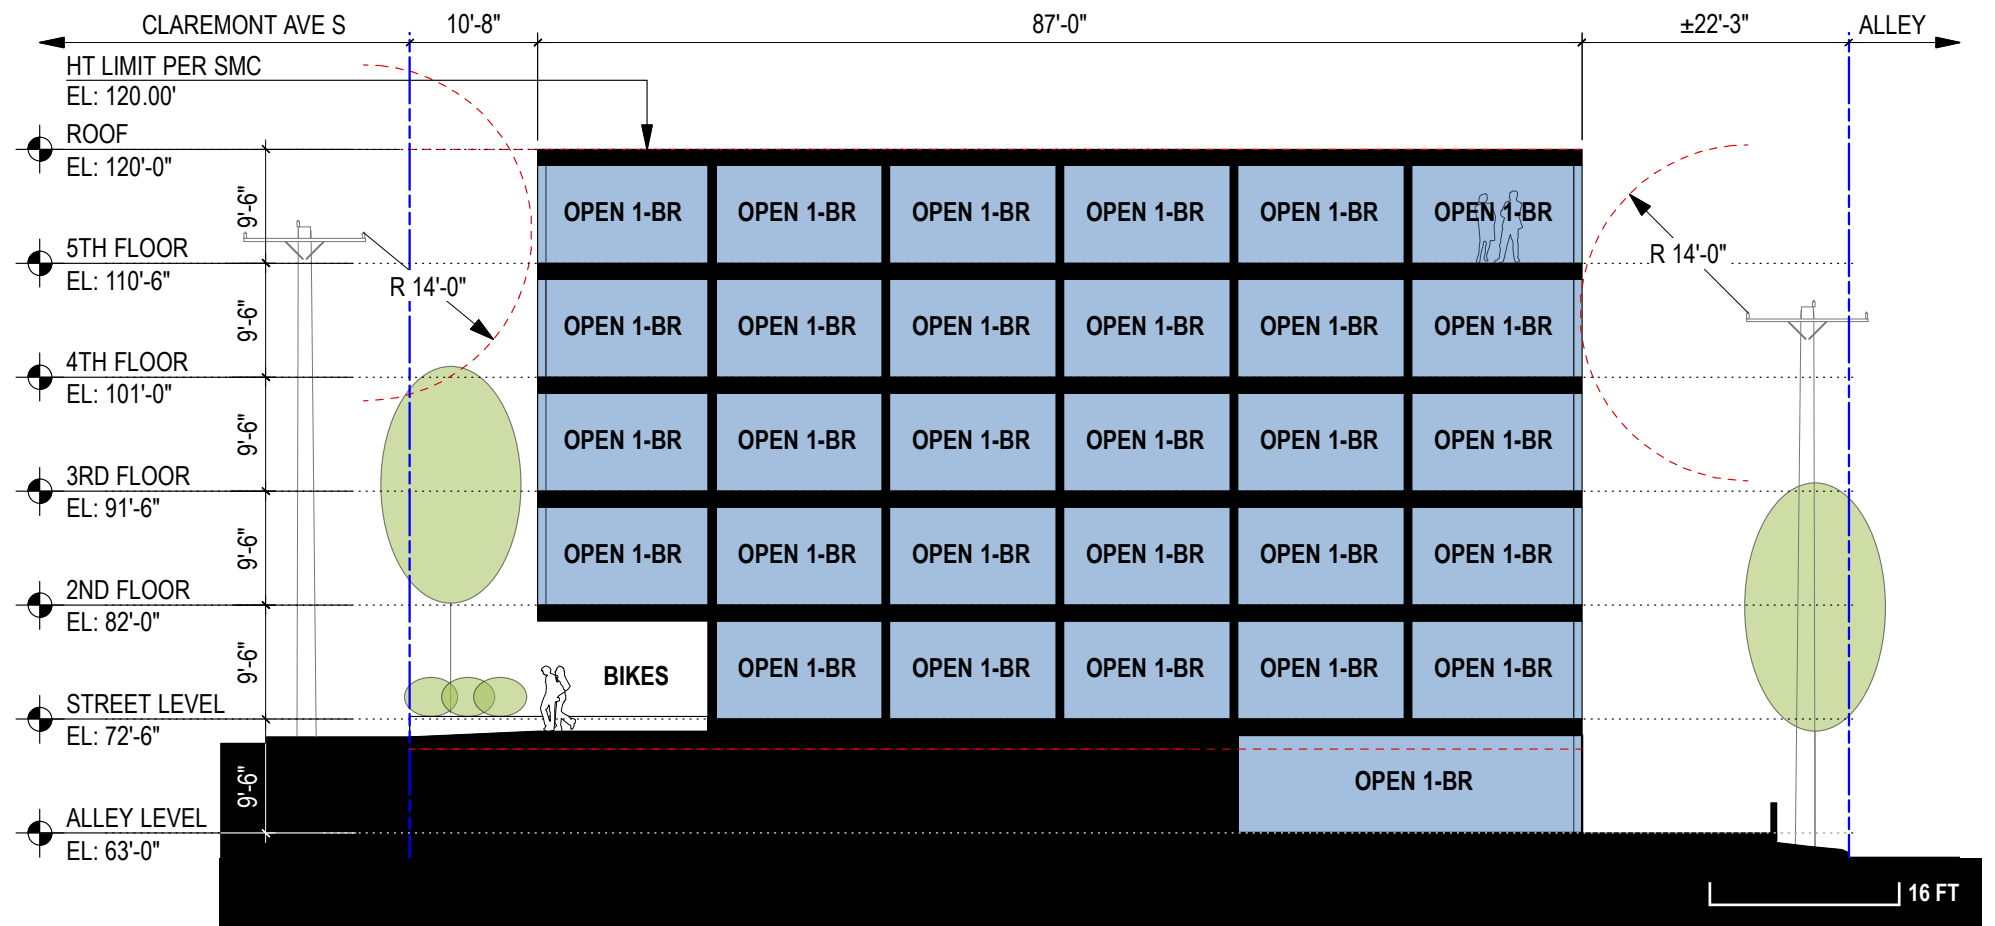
CLAREMONT AVE S 10'-8" 87'-0" ±22'-3" ALLEY

HT LIMIT PER SMC
EL: 120.00'

ROOF
EL: 120'-0"

5TH FLOOR
EL: 110'-6"

4TH FLOOR
EL: 101'-0"

3RD FLOOR
EL: 91'-6"

2ND FLOOR
EL: 82'-0"

STREET LEVEL
EL: 72'-6"

ALLEY LEVEL
EL: 63'-0"

9'-6"
9'-6"
9'-6"
9'-6"
9'-6"
9'-6"

R 14'-0"

R 14'-0"

OPEN 1-BR OPEN 1-BR OPEN 1-BR OPEN 1-BR OPEN 1-BR OPEN 1-BR
OPEN 1-BR OPEN 1-BR OPEN 1-BR OPEN 1-BR OPEN 1-BR OPEN 1-BR
OPEN 1-BR OPEN 1-BR OPEN 1-BR OPEN 1-BR OPEN 1-BR OPEN 1-BR
OPEN 1-BR OPEN 1-BR OPEN 1-BR OPEN 1-BR OPEN 1-BR OPEN 1-BR
BIKES OPEN 1-BR OPEN 1-BR OPEN 1-BR OPEN 1-BR OPEN 1-BR
OPEN 1-BR

16 FT